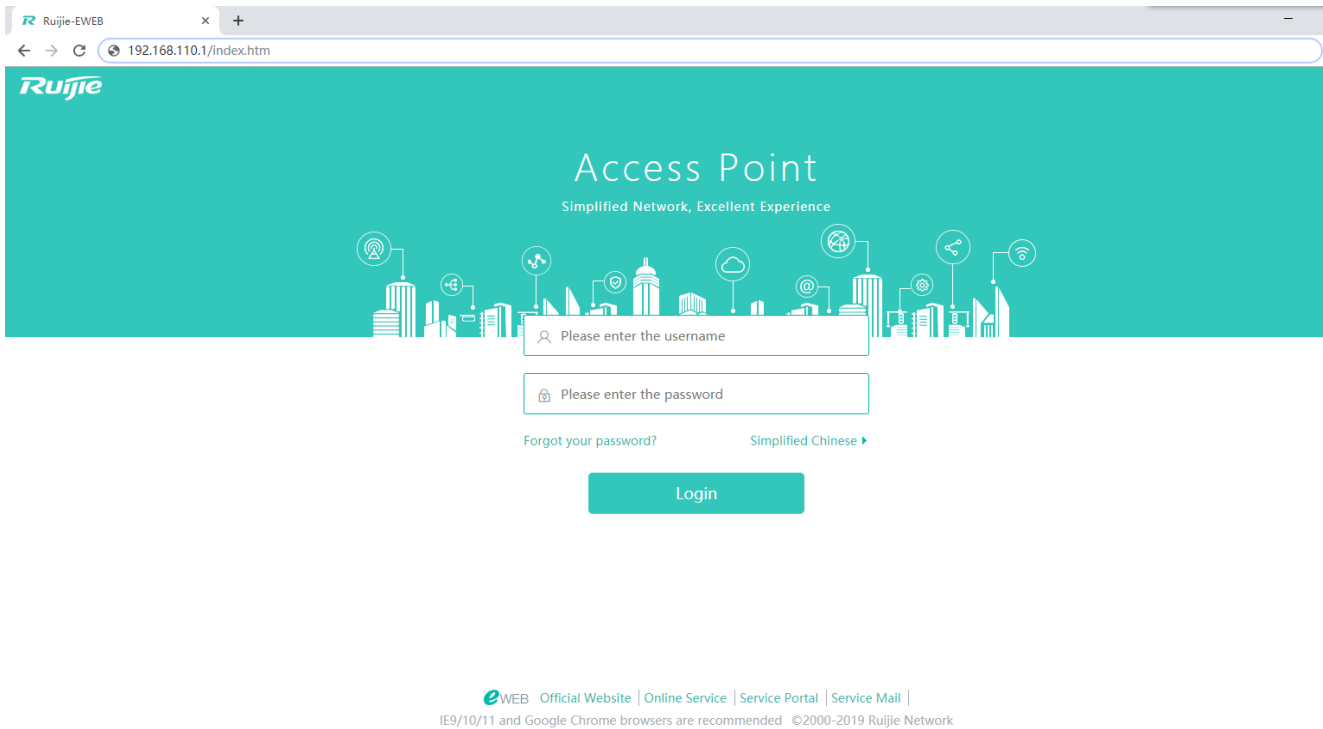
Ruijie-EWEB × +

192.168.110.1/index.htm

Ruijie

Access Point

Simplified Network, Excellent Experience

Please enter the username

Please enter the password

Forgot your password?

Simplified Chinese

Login

eWEB Official Website | Online Service | Service Portal | Service Mail |

IE9/10/11 and Google Chrome browsers are recommended ©2000-2019 Ruijie Network